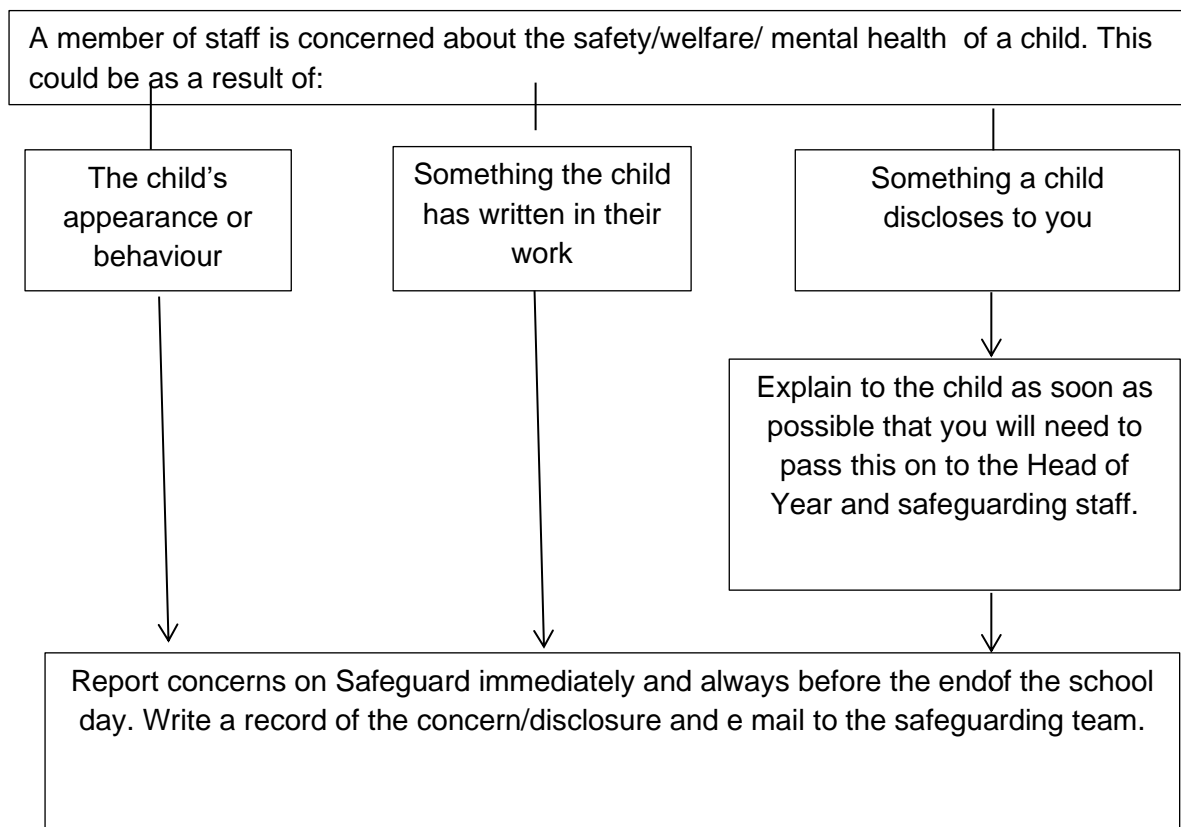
A member of staff is concerned about the safety/welfare/ mental health of a child. This could be as a result of:

The child's appearance or behaviour

Something the child has written in their work

Something a child discloses to you

Explain to the child as soon as possible that you will need to pass this on to the Head of Year and safeguarding staff.

Report concerns on Safeguard immediately and always before the endof the school day. Write a record of the concern/disclosure and e mail to the safeguarding team.